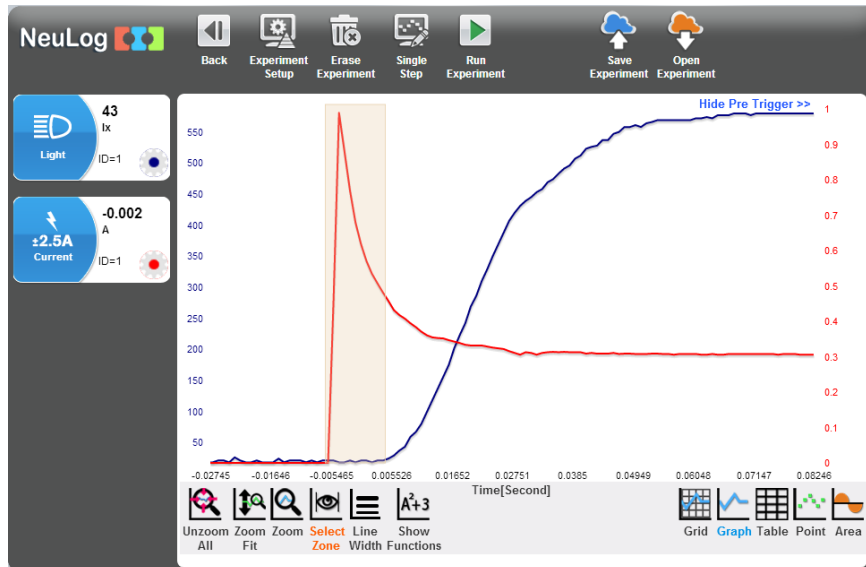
NeuLog

Back
Experiment Setup
Erase Experiment
Single Step
Run Experiment
Save Experiment
Open Experiment

Light
43
lx
ID=1

±2.5A
Current
-0.002
A
ID=1

Hide Pre Trigger >>

550
500
450
400
350
300
250
200
150
100
50

1
0.9
0.8
0.7
0.6
0.5
0.4
0.3
0.2
0.1
0

-0.02745
-0.01646
-0.005465
0.005526
0.01652
0.02751
0.0385
0.04949
0.06048
0.07147
0.08246

Time[Second]

Unzoom All
Zoom Fit
Zoom
Select Zone
Line Width
$A^2+3$
Show Functions

Grid
Graph
Table
Point
Area